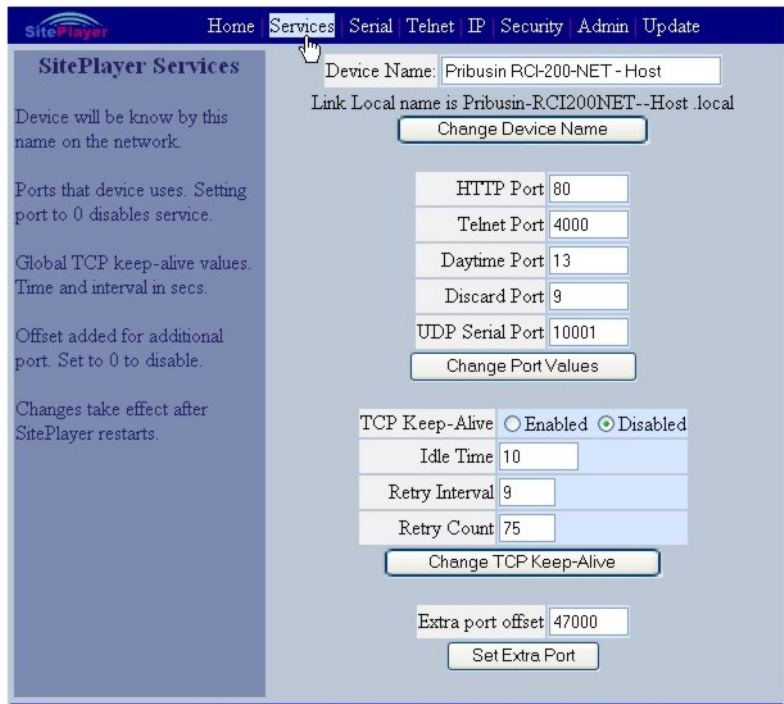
SitePlayer

Home | Services | Serial | Telnet | IP | Security | Admin | Update

SitePlayer Services

Device will be know by this name on the network.

Ports that device uses. Setting port to 0 disables service.

Global TCP keep-alive values. Time and interval in secs.

Offset added for additional port. Set to 0 to disable.

Changes take effect after SitePlayer restarts.

Device Name: Pribusin RCI-200-NET - Host

Link Local name is Pribusin-RCI200NET--Host .local

Change Device Name

| | |
|---|---|
| HTTP Port | 80 |
| Telnet Port | 4000 |
| Daytime Port | 13 |
| Discard Port | 9 |
| UDP Serial Port | 10001 |

Change Port Values

| | |
|---|---|
| TCP Keep-Alive | Enabled Disabled |
| Idle Time | 10 |
| Retry Interval | 9 |
| Retry Count | 75 |

Change TCP Keep-Alive

Extra port offset 47000

Set Extra Port